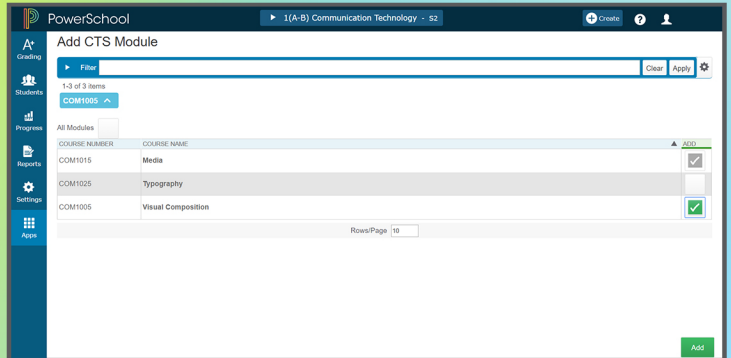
PowerSchool

1(A-B) Communication Technology - S2

Create

Grading

Students

Progress

Reports

Settings

Apps

Add CTS Module

Filter

Clear

Apply

1-3 of 3 items

COM1005

All Modules

| COURSE NUMBER | COURSE NAME | ADD |
|---|---|---|
| COM1015 | Media | |
| COM1025 | Typography | |
| COM1005 | Visual Composition | |

Rows/Page 10

Add